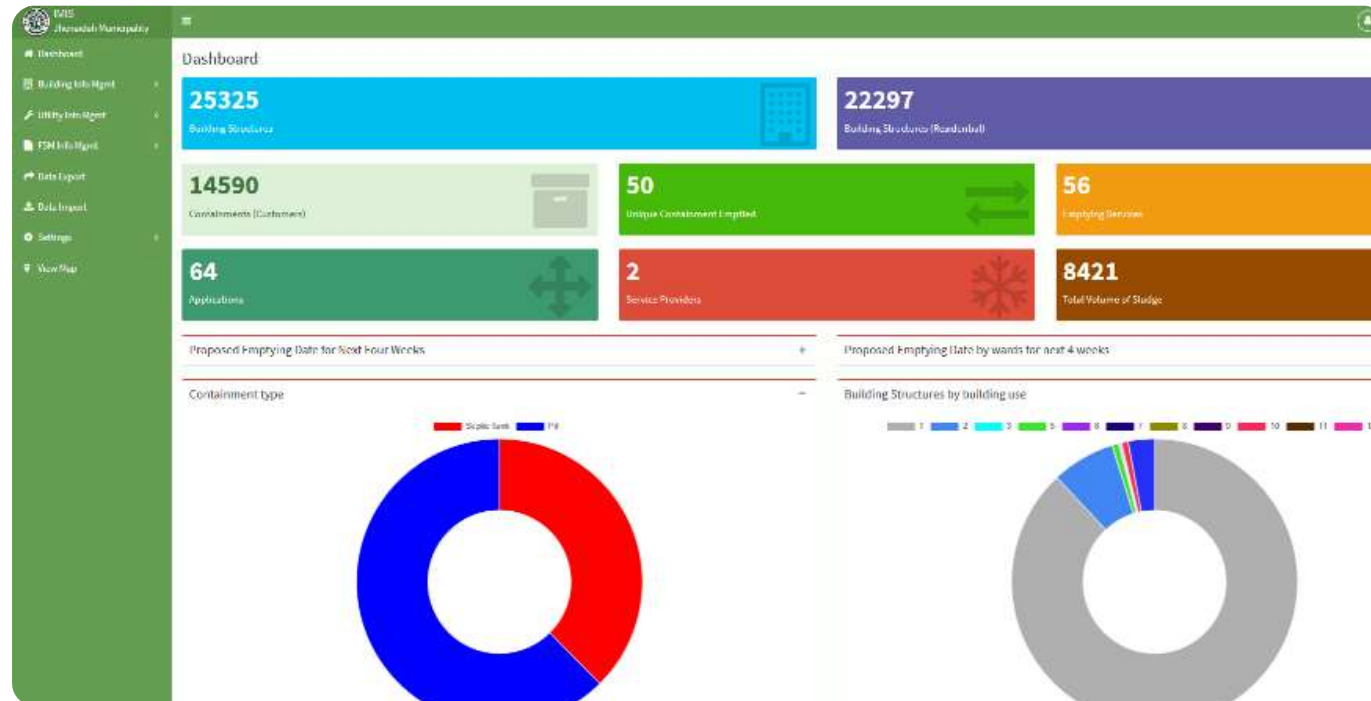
IMIS
Jhenaidah Municipality

Dashboard
Building Info Mgmt
Utility Info Mgmt
FSM Info Mgmt
Data Export
Data Import
Settings
View Map

Dashboard

25325
Building Structures

22297
Building Structures (Residential)

14590
Containments (Customers)

50
Unique Containment Emptied

56
Emptying Services

64
Applications

2
Service Providers

8421
Total Volume of Sludge

Proposed Emptying Date for Next Four Weeks +

Proposed Emptying Date by wards for next 4 weeks

Containment type −

Septic tank Pit

Building Structures by building use

1 2 3 5 6 7 8 9 10 11